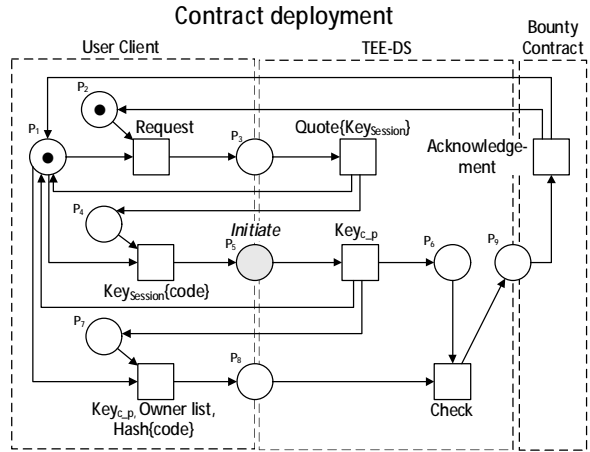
Contract deployment

User Client

TEE-DS

Bounty Contract

$P_2$

$P_1$

Request

$P_3$

Quote{$Key_{Session}$}

Acknowledgement

$P_4$

*Initiate*

$P_5$

$Key_{c\_p}$

$P_6$

$P_9$

$Key_{Session}${code}

$P_7$

$P_8$

$Key_{c\_p}$, Owner list, Hash{code}

Check